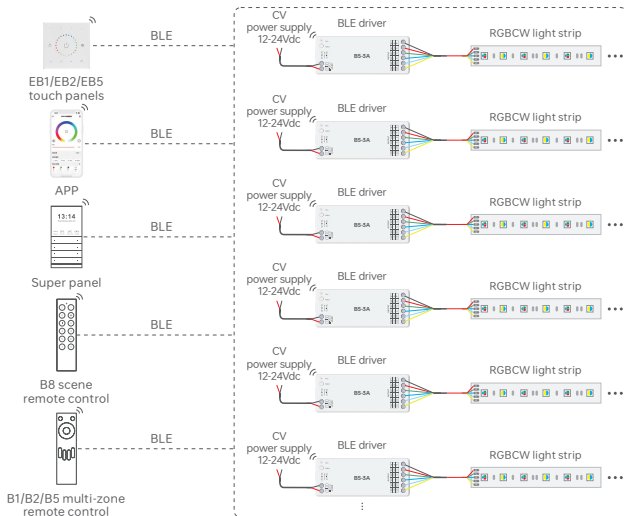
BLE

EB1/EB2/EB5 touch panels

BLE

APP

13:14

BLE

Super panel

BLE

B8 scene remote control

BLE

B1/B2/B5 multi-zone remote control

CV power supply 12-24Vdc

BLE driver

B5-5A

RGBCW light strip

CV power supply 12-24Vdc

BLE driver

B5-5A

RGBCW light strip

CV power supply 12-24Vdc

BLE driver

B5-5A

RGBCW light strip

CV power supply 12-24Vdc

BLE driver

B5-5A

RGBCW light strip

CV power supply 12-24Vdc

BLE driver

B5-5A

RGBCW light strip

CV power supply 12-24Vdc

BLE driver

B5-5A

RGBCW light strip